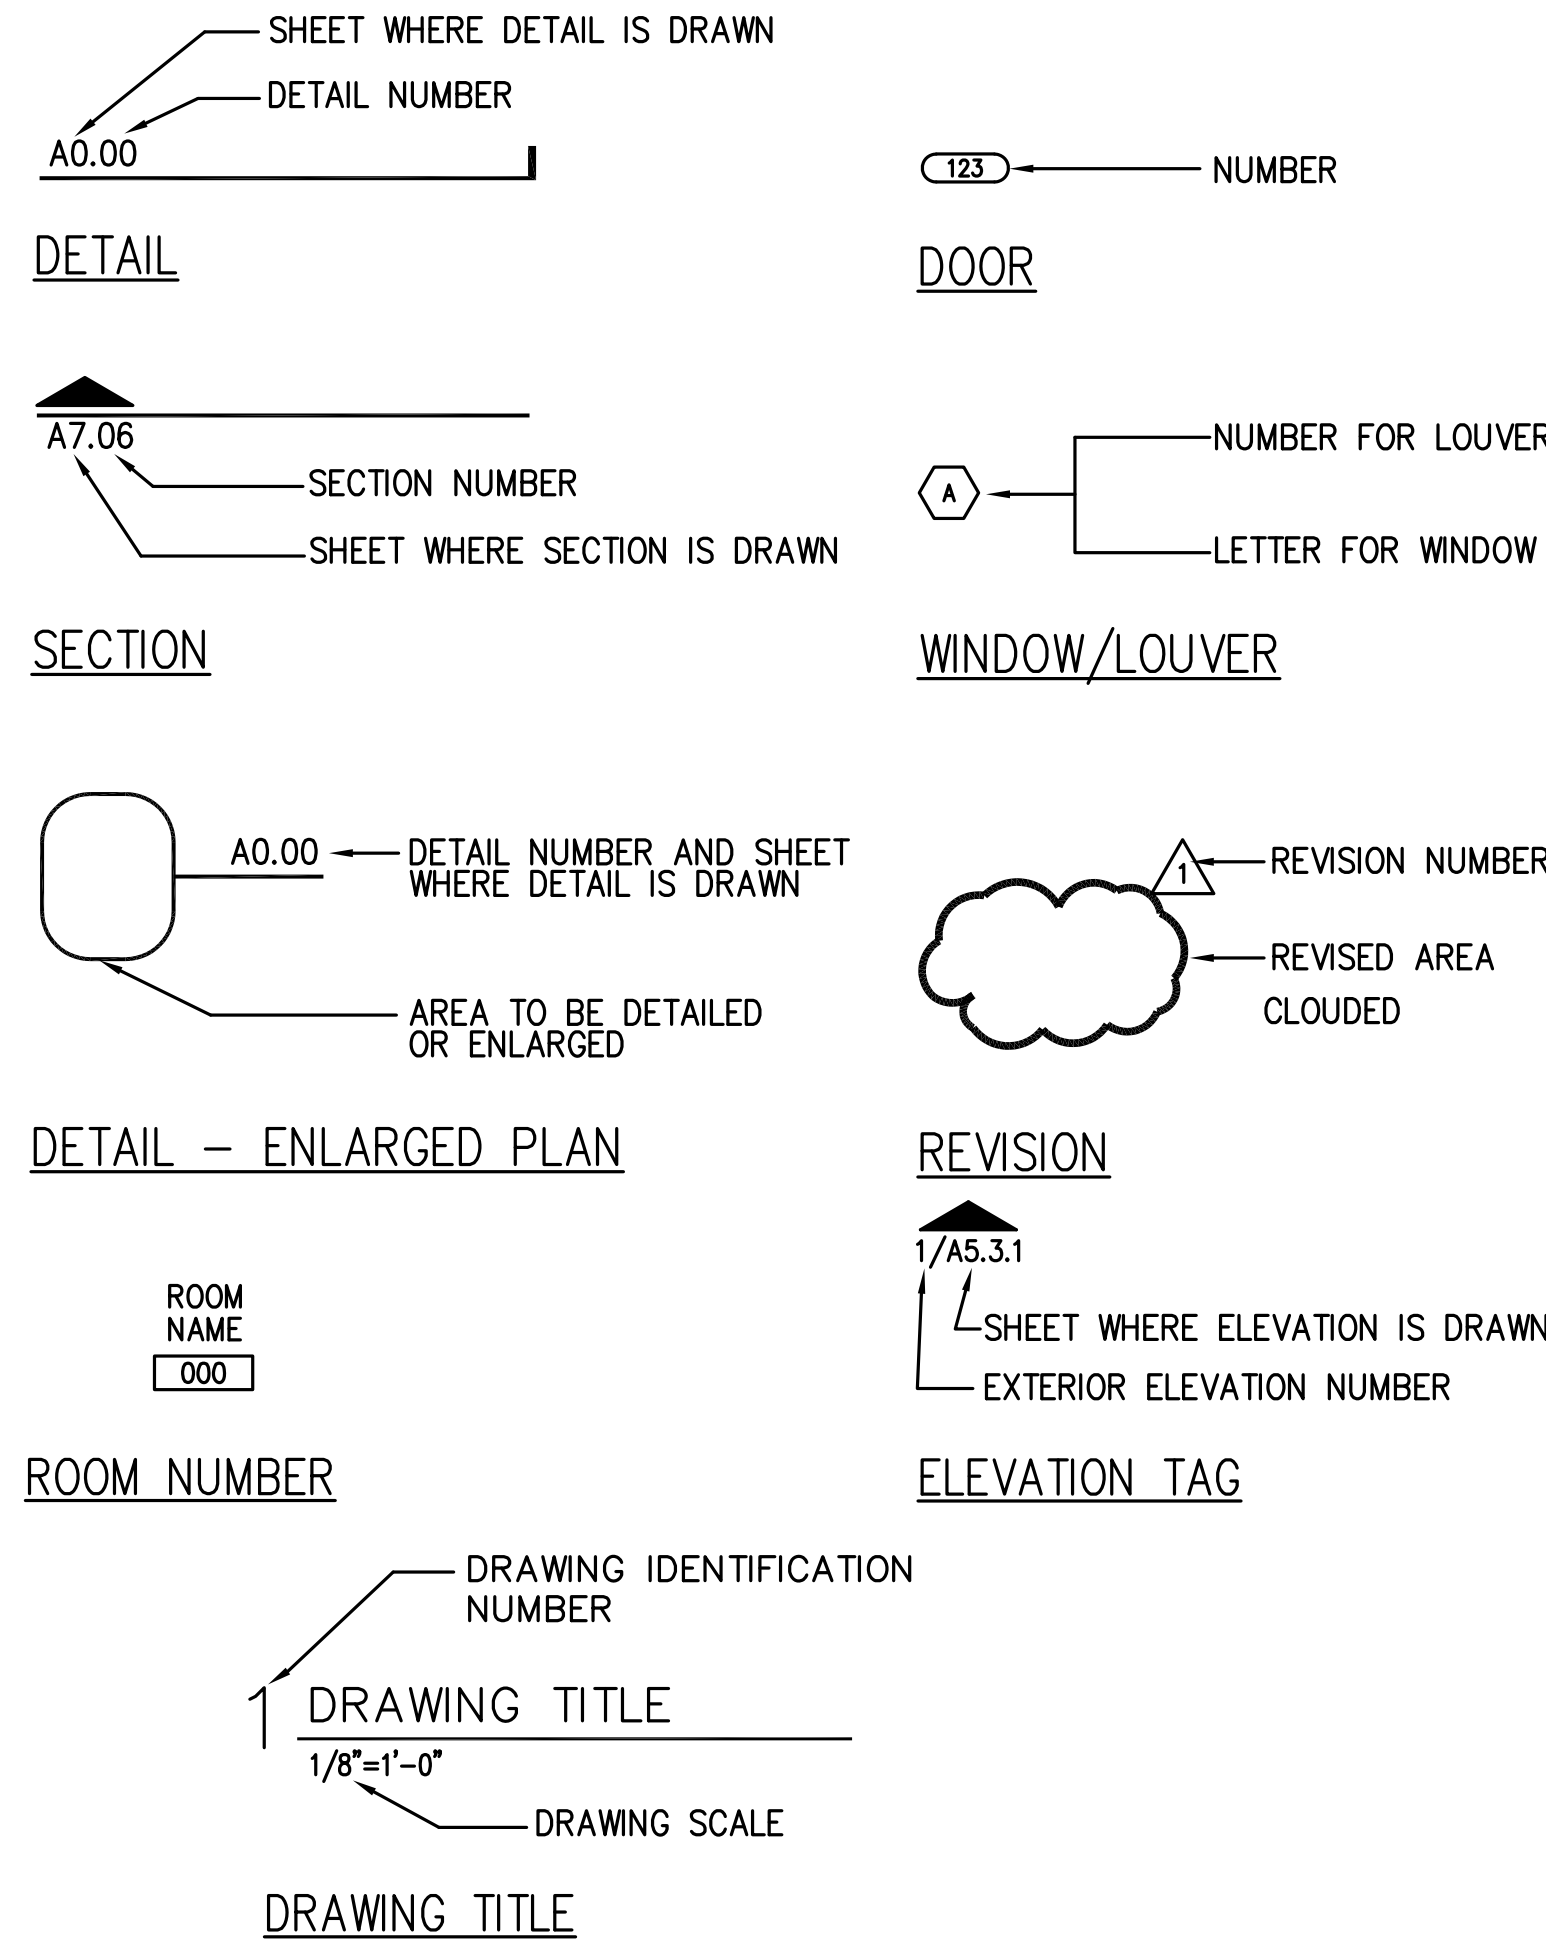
SHEET WHERE DETAIL IS DRAWN
DETAIL NUMBER
A0.00

DETAIL

123
NUMBER

DOOR

A7.06
SECTION NUMBER
SHEET WHERE SECTION IS DRAWN

SECTION

NUMBER FOR LOUVER
A
LETTER FOR WINDOW

WINDOW/LOUVER

A0.00
DETAIL NUMBER AND SHEET WHERE DETAIL IS DRAWN

AREA TO BE DETAILED OR ENLARGED

DETAIL – ENLARGED PLAN

1
REVISION NUMBER
REVISED AREA
CLOUDED

REVISION

1/A5.3.1
SHEET WHERE ELEVATION IS DRAWN
EXTERIOR ELEVATION NUMBER

ELEVATION TAG

ROOM NAME
000

ROOM NUMBER

DRAWING IDENTIFICATION NUMBER
1
DRAWING TITLE
1/8"=1'-0"
DRAWING SCALE

DRAWING TITLE